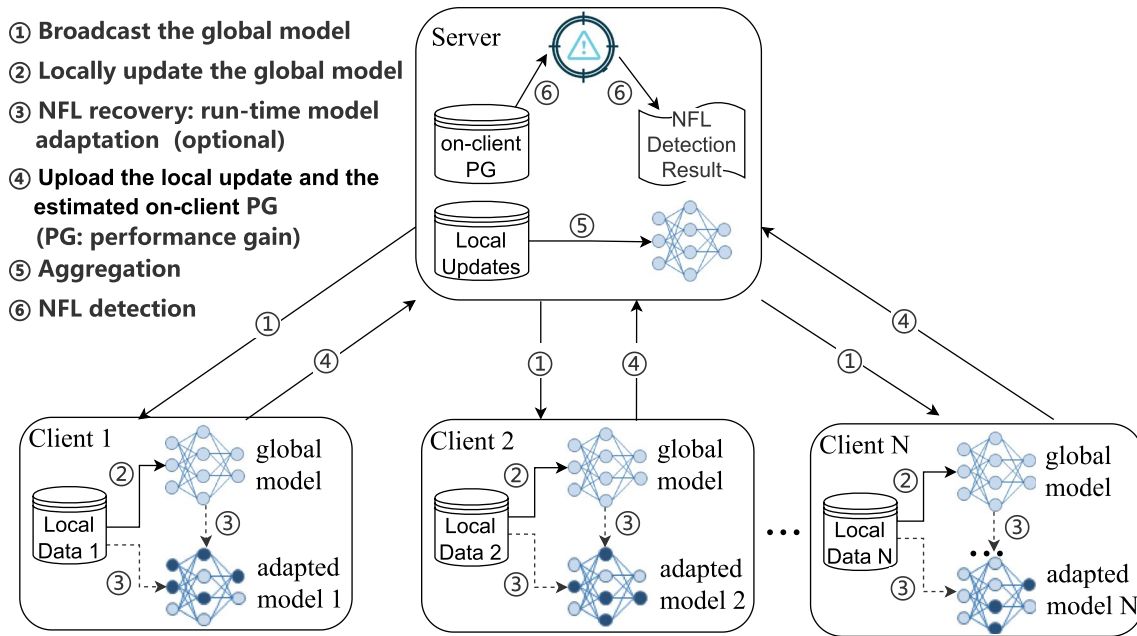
① Broadcast the global model
② Locally update the global model
③ NFL recovery: run-time model adaptation (optional)
④ Upload the local update and the estimated on-client PG (PG: performance gain)
⑤ Aggregation
⑥ NFL detection

Server
⑥ ⑥
on-client PG
NFL Detection Result
Local Updates
⑤

① ④ ① ④ ① ④

Client 1
② global model
Local Data 1
③ ③
adapted model 1

Client 2
② global model
Local Data 2
③ ③
adapted model 2

...

Client N
② global model
Local Data N
③ ③
adapted model N